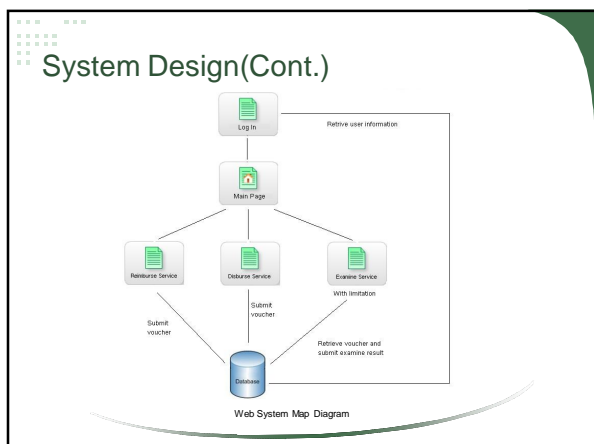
System Design(Cont.)

Log In

Retrive user information

Main Page

Reimburse Service

Disburse Service

Examine Service

With limitation

Submit voucher

Submit voucher

Retrieve voucher and submit examine result

Database

Web System Map Diagram